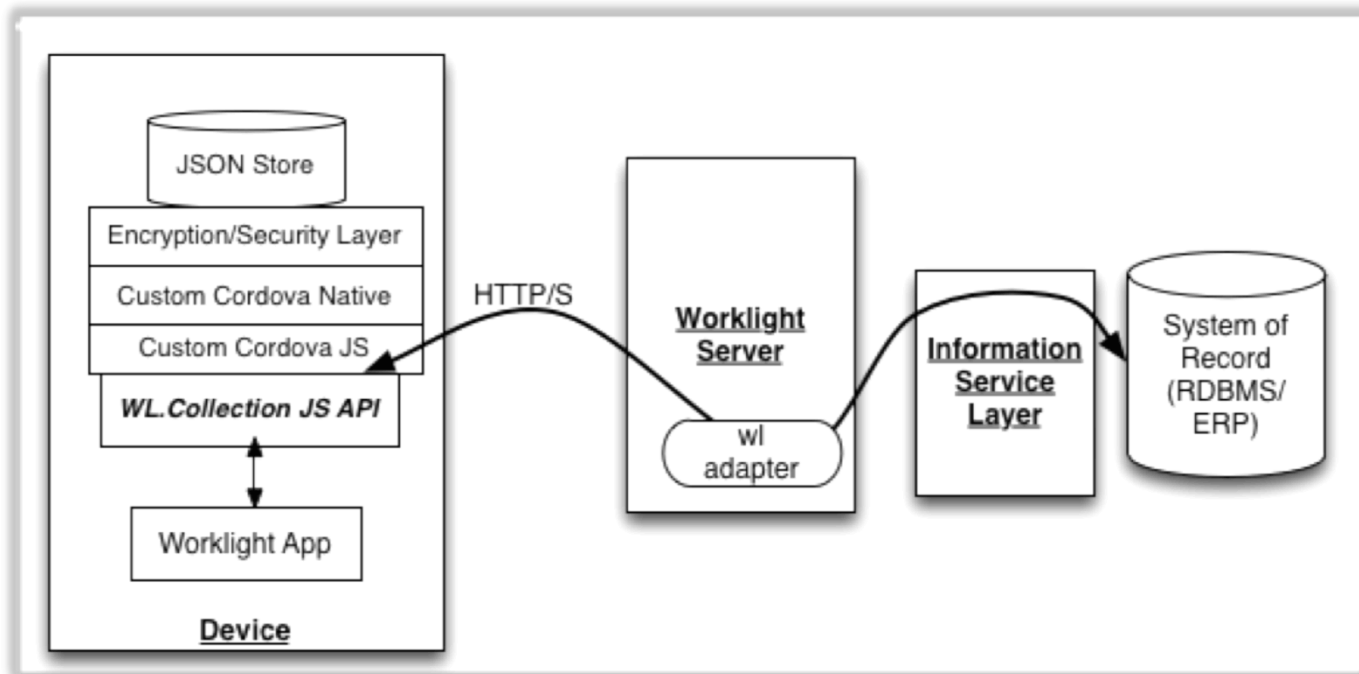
JSON Store

Encryption/Security Layer

Custom Cordova Native

Custom Cordova JS

WL.Collection JS API

Worklight App

Device

HTTP/S

Worklight Server

wl adapter

Information Service Layer

System of Record (RDBMS/ ERP)